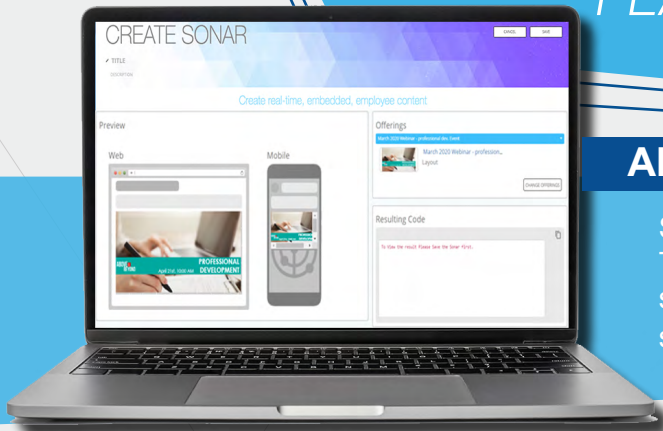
FLE

CREATE SONAR

CANCEL

SAVE

TITLE

DESCRIPTION

Create real-time, embedded, employee content

Preview

Web

Mobile

PROFESSIONAL DEVELOPMENT

April 21st, 10:00 AM

Offerings

March 2020 Webinar - professional dev. Event

March 2020 Webinar - profession...

Layout

CHANGE OFFERINGS

Resulting Code

To view the result Please Save the Sonar first.

A

S

S

S